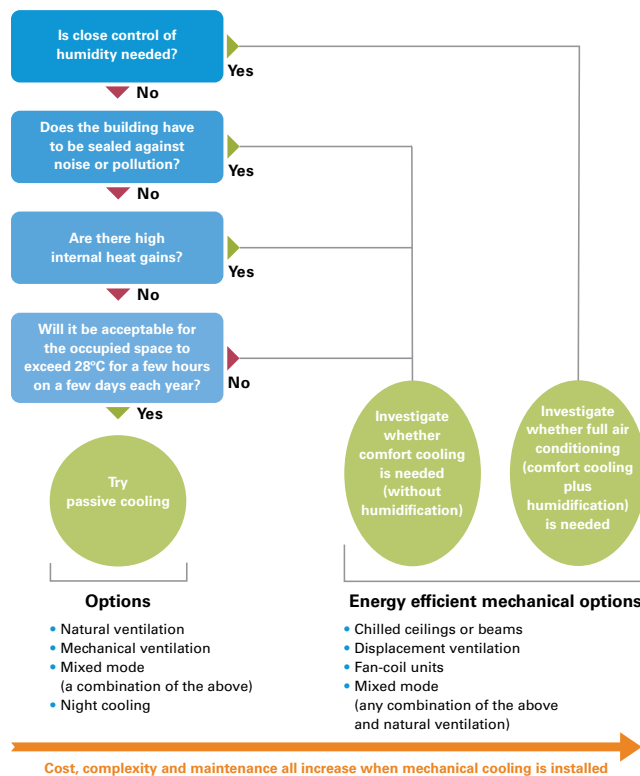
Is close control of humidity needed?

Yes

No

Does the building have to be sealed against noise or pollution?

Yes

No

Are there high internal heat gains?

Yes

No

Will it be acceptable for the occupied space to exceed 28ºC for a few hours on a few days each year?

No

Yes

Try passive cooling

Investigate whether comfort cooling is needed (without humidification)

Investigate whether full air conditioning (comfort cooling plus humidification) is needed

Options

- Natural ventilation
- Mechanical ventilation
- Mixed mode (a combination of the above)
- Night cooling

Energy efficient mechanical options

- Chilled ceilings or beams
- Displacement ventilation
- Fan-coil units
- Mixed mode (any combination of the above and natural ventilation)

Cost, complexity and maintenance all increase when mechanical cooling is installed